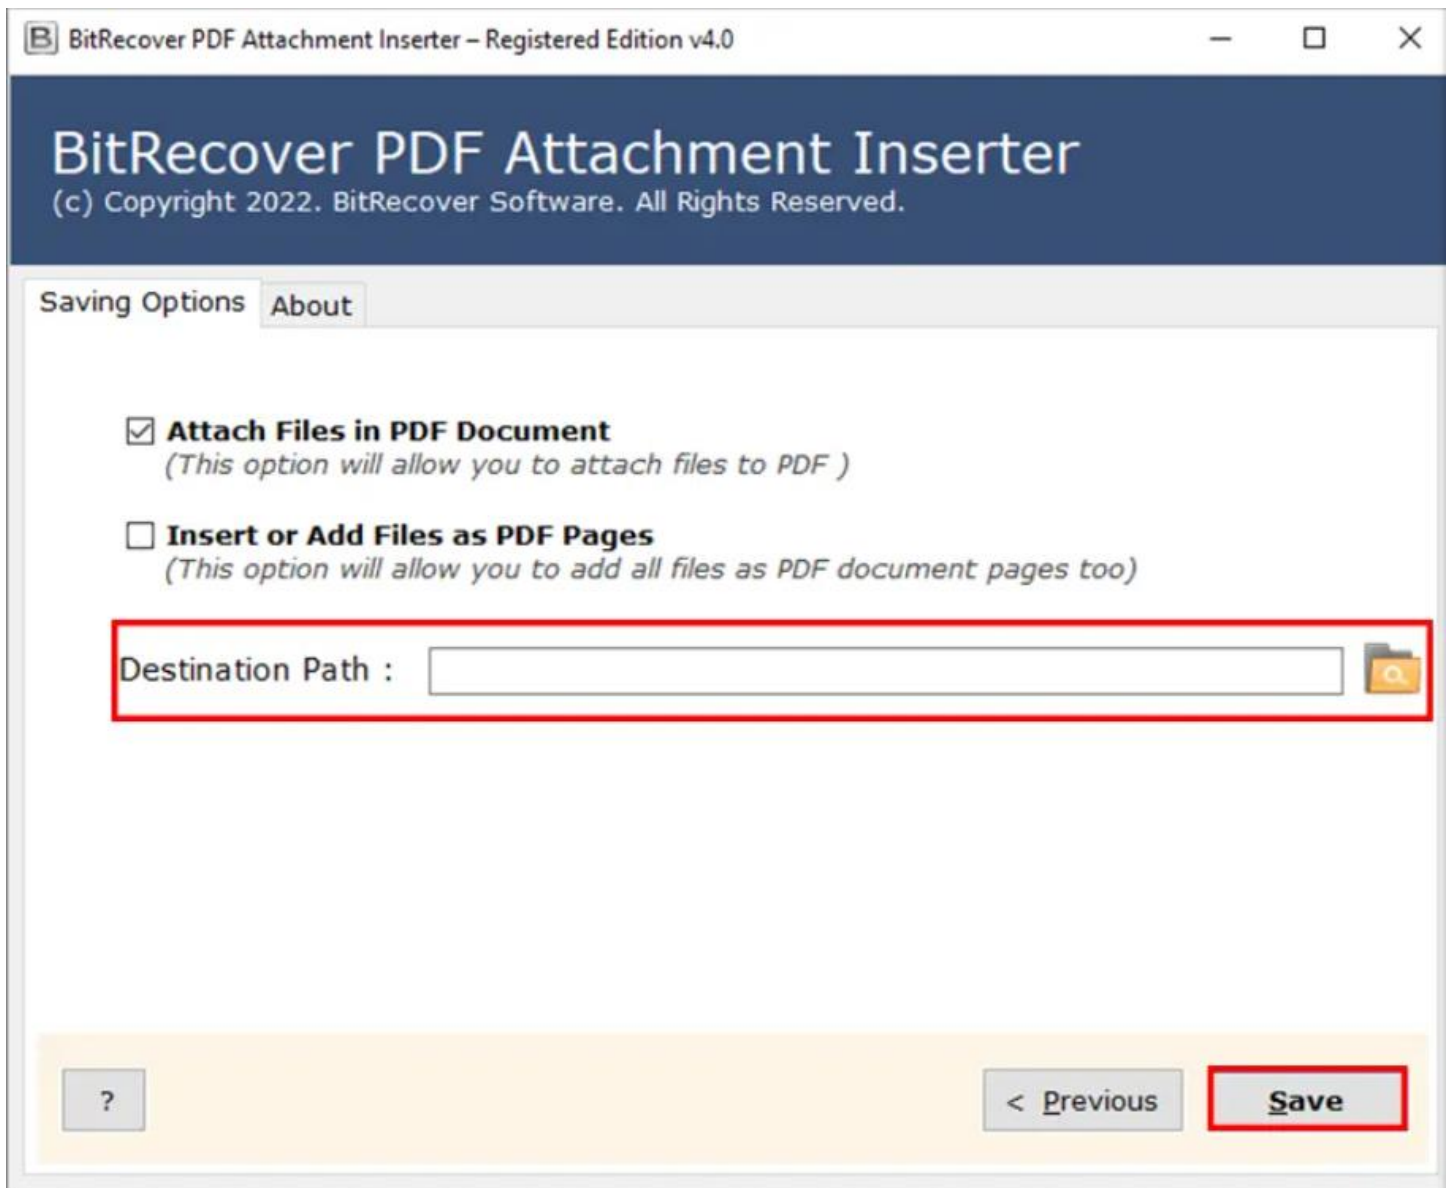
BitRecover PDF Attachment Inserter – Registered Edition v4.0

BitRecover PDF Attachment Inserter
(c) Copyright 2022. BitRecover Software. All Rights Reserved.

Saving Options About

Attach Files in PDF Document
(This option will allow you to attach files to PDF )

Insert or Add Files as PDF Pages
(This option will allow you to add all files as PDF document pages too)

Destination Path :

?

< Previous

Save